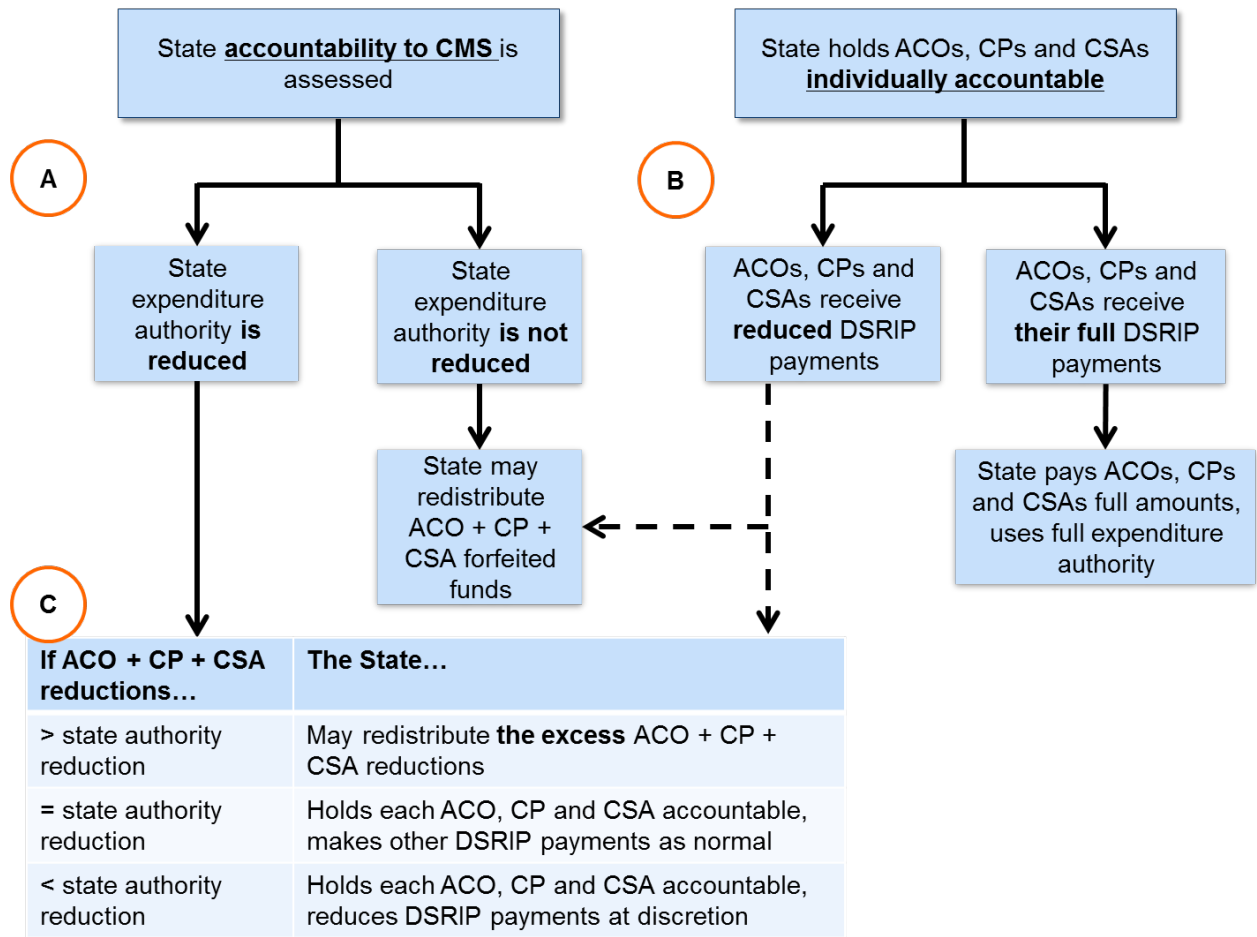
State accountability to CMS is assessed

State holds ACOs, CPs and CSAs individually accountable

A

B

State expenditure authority is reduced

State expenditure authority is not reduced

ACOs, CPs and CSAs receive reduced DSRIP payments

ACOs, CPs and CSAs receive their full DSRIP payments

State may redistribute ACO + CP + CSA forfeited funds

State pays ACOs, CPs and CSAs full amounts, uses full expenditure authority

C

| If ACO + CP + CSA reductions… | The State… |
|---|---|
| > state authority reduction | May redistribute the excess ACO + CP + CSA reductions |
| = state authority reduction | Holds each ACO, CP and CSA accountable, makes other DSRIP payments as normal |
| < state authority reduction | Holds each ACO, CP and CSA accountable, reduces DSRIP payments at discretion |